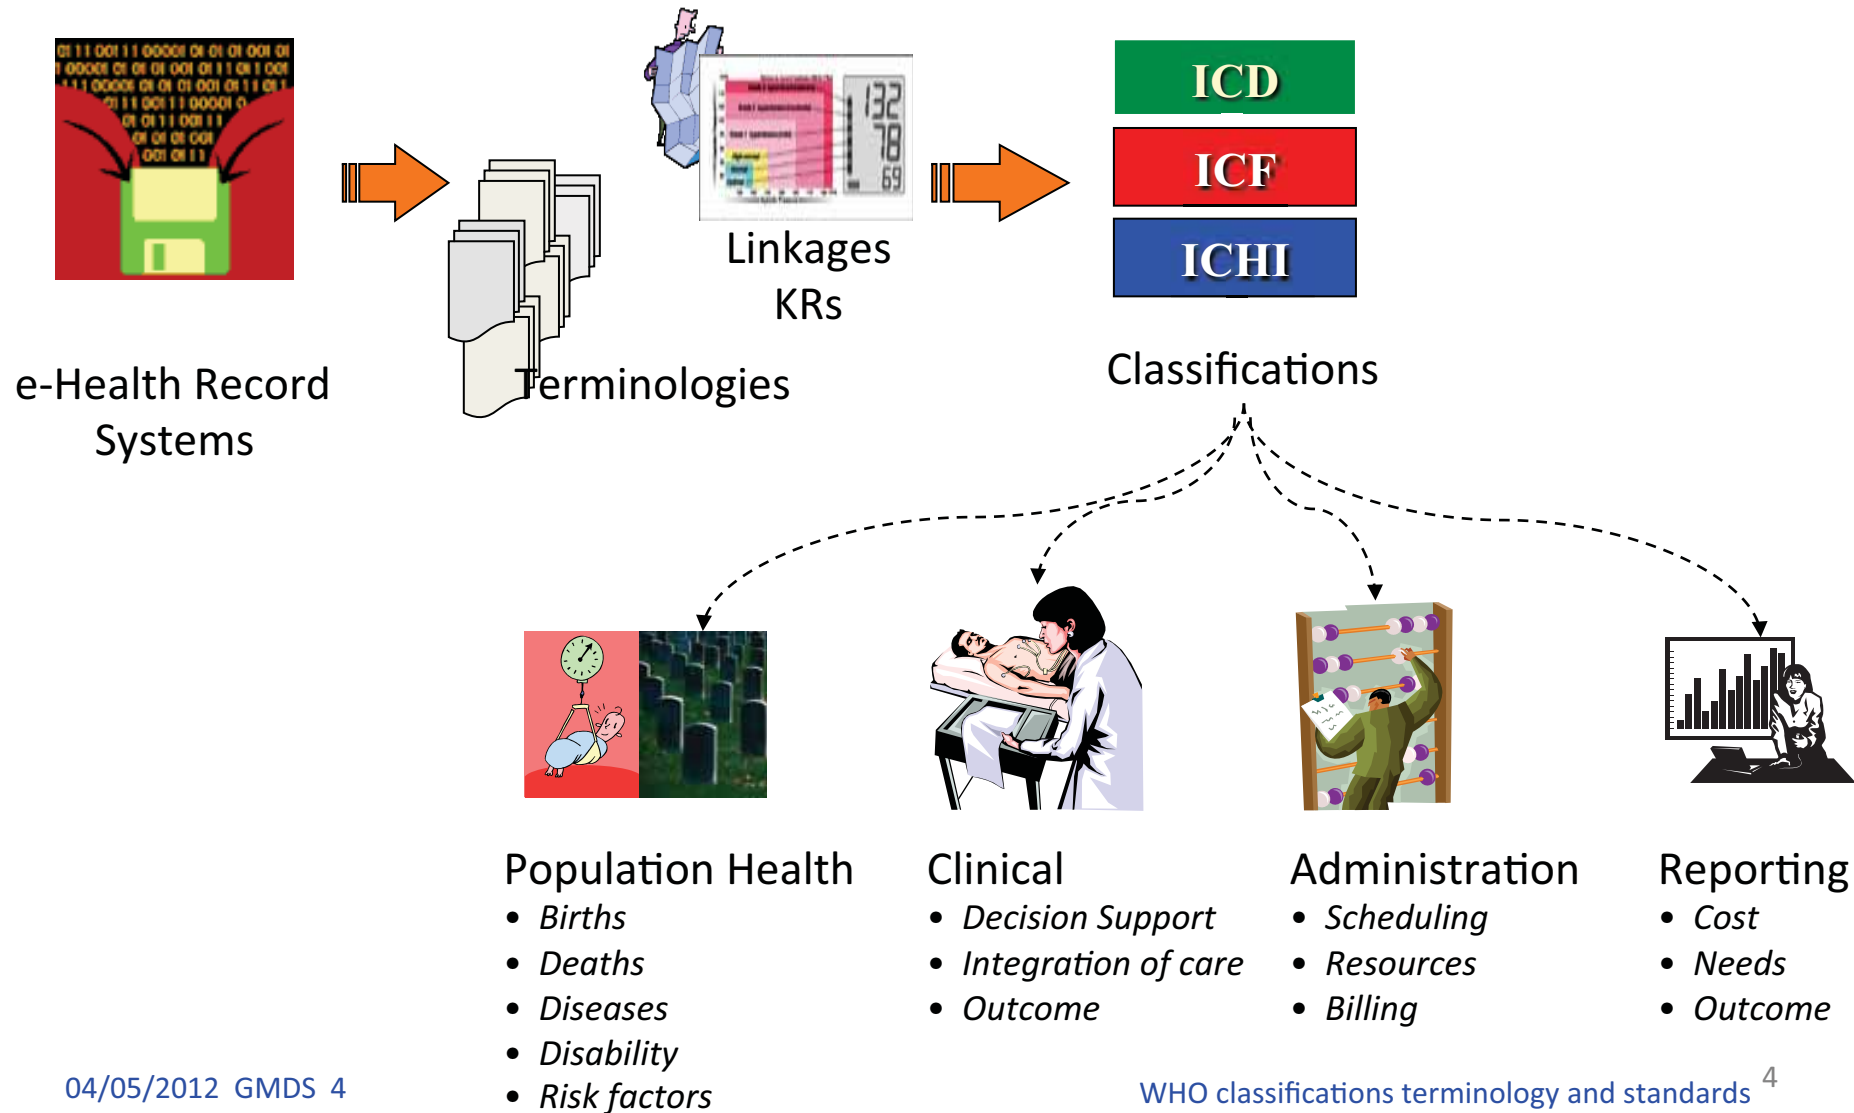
ICD
ICF
ICHI

e-Health Record Systems

Terminologies

Linkages
KRs

Classifications

Population Health
• Births
• Deaths
• Diseases
• Disability
• Risk factors

Clinical
• Decision Support
• Integration of care
• Outcome

Administration
• Scheduling
• Resources
• Billing

Reporting
• Cost
• Needs
• Outcome

04/05/2012 GMDS 4

WHO classifications terminology and standards 4